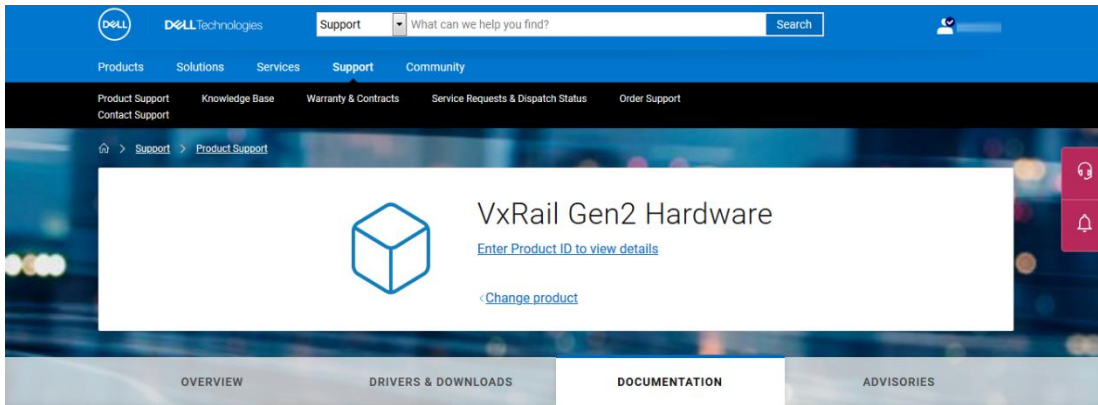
DELL DELLTechnologies Support What can we help you find? Search

Products Solutions Services Support Community

Product Support Knowledge Base Warranty & Contracts Service Requests & Dispatch Status Order Support Contact Support

Support > Product Support

VxRail Gen2 Hardware

Enter Product ID to view details

‹ Change product

OVERVIEW DRIVERS & DOWNLOADS DOCUMENTATION ADVISORIES